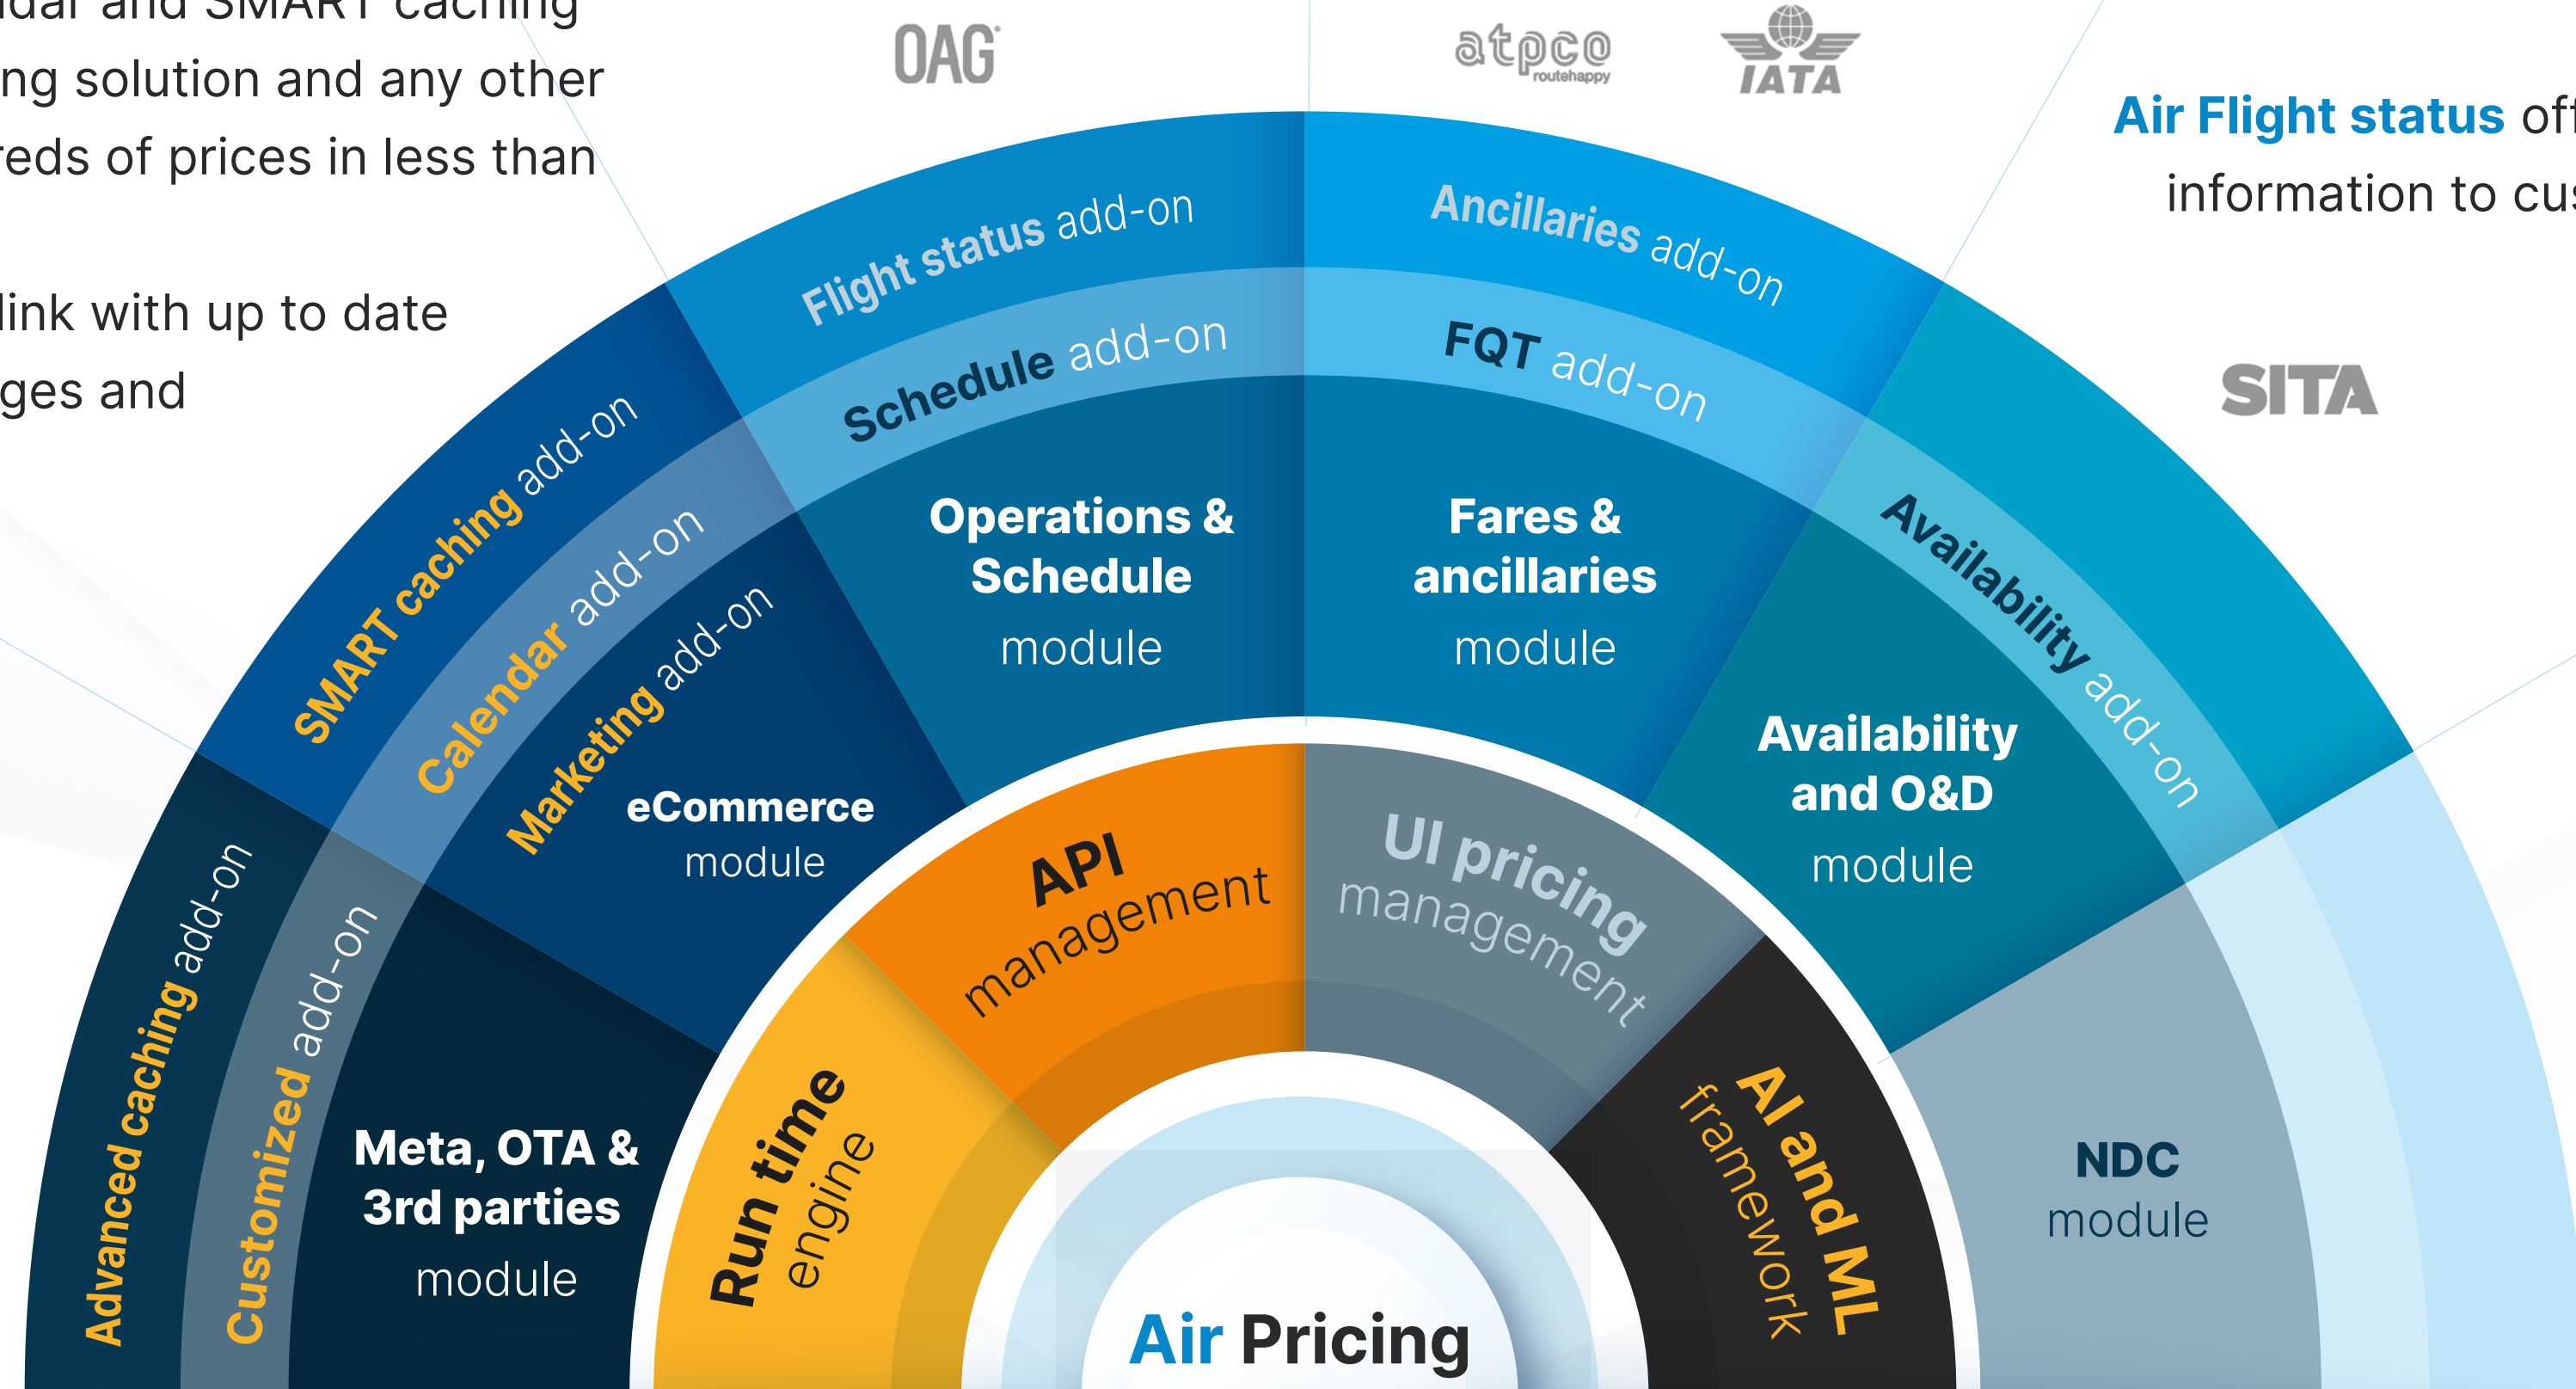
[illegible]dar and SMART caching
ng solution and any other
reds of prices in less than

link with up to date
ges and

OAG

atpco routehappy

IATA

Air Flight status off
information to cus

SITA

Flight status add-on

Schedule add-on

Ancillaries add-on

FQT add-on

SMART caching add-on

Calendar add-on

Marketing add-on

Operations & Schedule module

Fares & ancillaries module

Availability add-on

Availability and O&D module

eCommerce module

Advanced caching add-on

Customized add-on

Meta, OTA & 3rd parties module

API management

UI pricing management

Run time engine

AI and ML framework

NDC module

Air Pricing